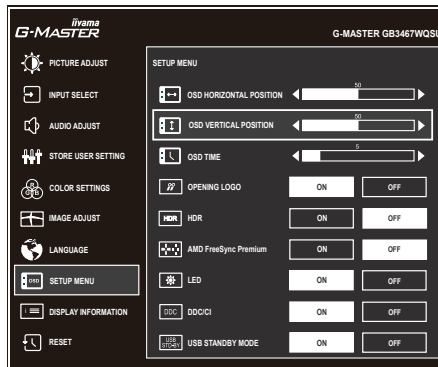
iiyama
G-MASTER

G-MASTER GB3467WQSU

PICTURE ADJUST
INPUT SELECT
AUDIO ADJUST
STORE USER SETTING
COLOR SETTINGS
IMAGE ADJUST
LANGUAGE
SETUP MENU
DISPLAY INFORMATION
RESET

SETUP MENU

OSD HORIZONTAL POSITION 50
OSD VERTICAL POSITION 50
OSD TIME 5
OPENING LOGO ON OFF
HDR HDR ON OFF
AMD FreeSync Premium ON OFF
LED ON OFF
DDC DDC/CI ON OFF
USB STDBY USB STANDBY MODE ON OFF